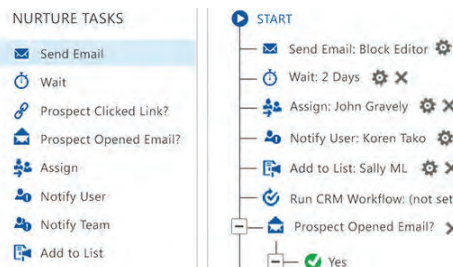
NURTURE TASKS

Send Email

Wait

Prospect Clicked Link?

Prospect Opened Email?

Assign

Notify User

Notify Team

Add to List

START

Send Email: Block Editor

Wait: 2 Days

Assign: John Gravely

Notify User: Koren Tako

Add to List: Sally ML

Run CRM Workflow: (not set

Prospect Opened Email?

Yes